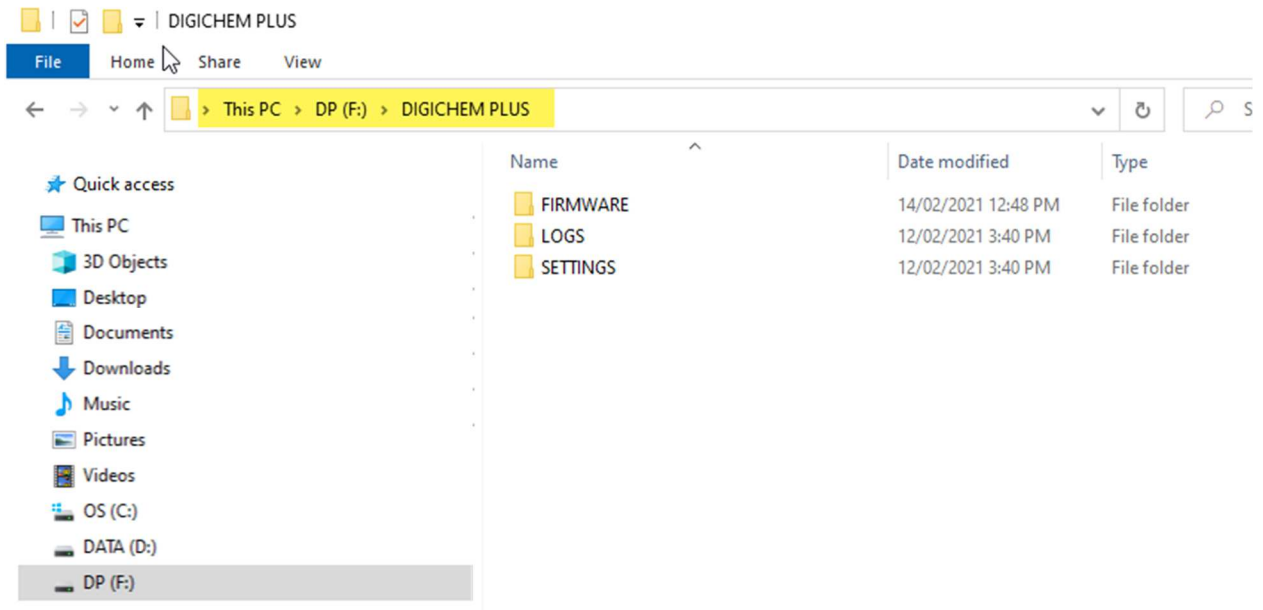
DIGICHEM PLUS

File Home Share View

This PC > DP (F:) > DIGICHEM PLUS

Quick access
This PC
3D Objects
Desktop
Documents
Downloads
Music
Pictures
Videos
OS (C:)
DATA (D:)
DP (F:)

| Name | Date modified | Type |
|---|---|---|
| FIRMWARE | 14/02/2021 12:48 PM | File folder |
| LOGS | 12/02/2021 3:40 PM | File folder |
| SETTINGS | 12/02/2021 3:40 PM | File folder |